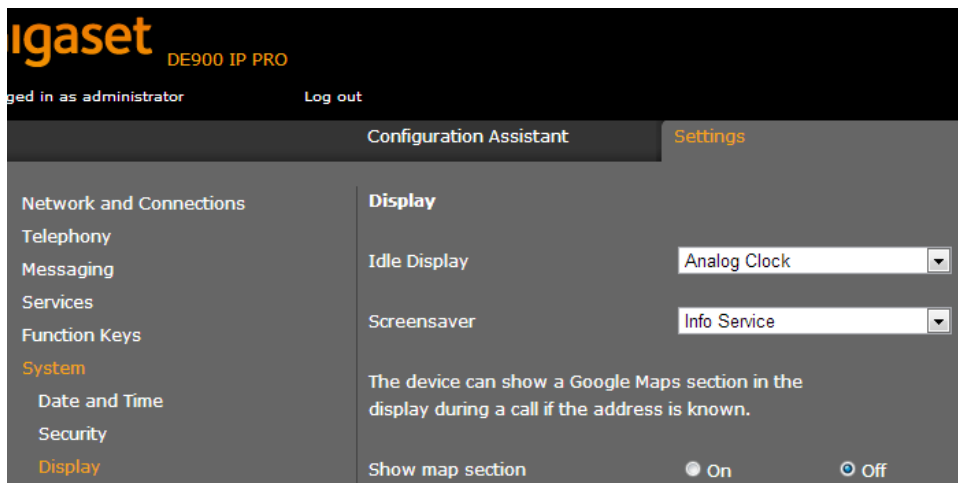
igaset DE900 IP PRO

ged in as administrator Log out

Configuration Assistant Settings

Network and Connections
Telephony
Messaging
Services
Function Keys
System
Date and Time
Security
Display

Display

Idle Display Analog Clock

Screensaver Info Service

The device can show a Google Maps section in the display during a call if the address is known.

Show map section On Off